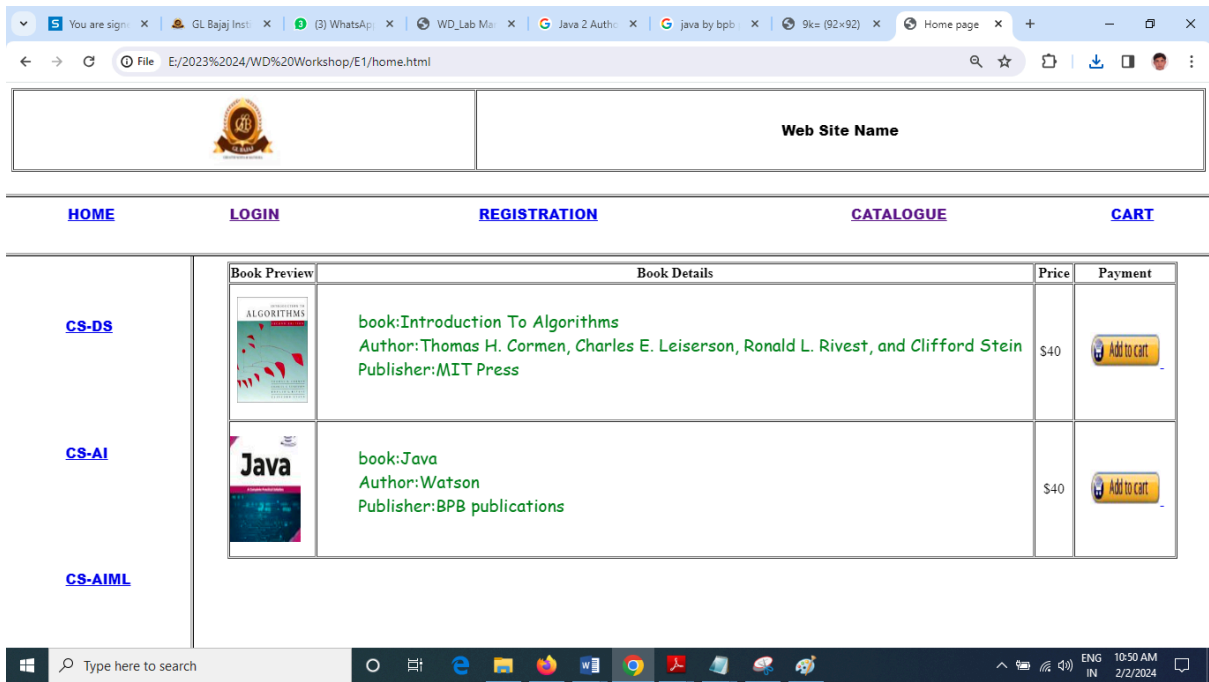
You are sign ×
GL Bajaj Insti ×
(3) WhatsApp ×
WD_Lab Ma ×
Java 2 Autho ×
java by bpb ×
9k= (92×92) ×
Home page ×
+

File E:/2023%2024/WD%20Workshop/E1/home.html

Web Site Name

HOME
LOGIN
REGISTRATION
CATALOGUE
CART

CS-DS

CS-AI

CS-AIML

| Book Preview | Book Details | Price | Payment |
|---|---|---|---|
| ALGORITHMS | book:Introduction To Algorithms<br>Author:Thomas H. Cormen, Charles E. Leiserson, Ronald L. Rivest, and Clifford Stein<br>Publisher:MIT Press | \$40 | Add to cart |
| Java | book:Java<br>Author:Watson<br>Publisher:BPB publications | \$40 | Add to cart |

Type here to search

ENG IN 10:50 AM 2/2/2024